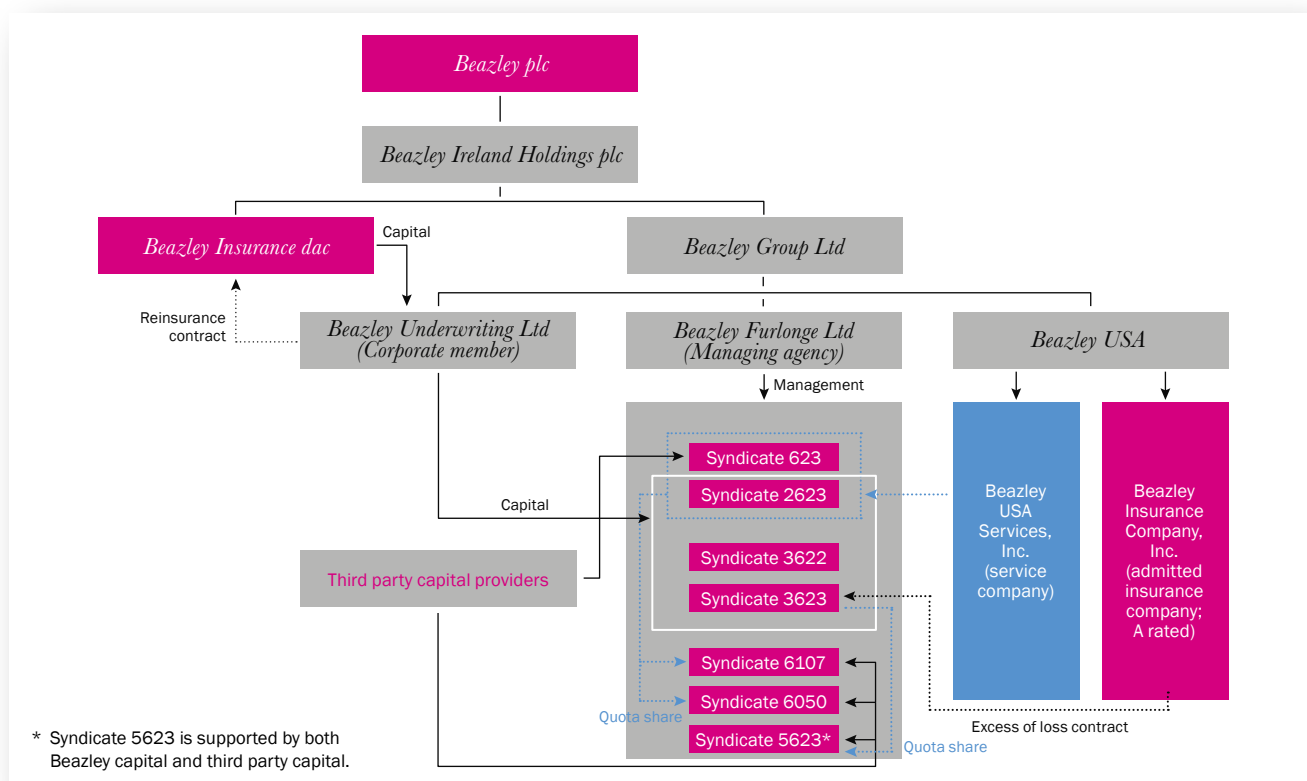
Beazley plc

Beazley Ireland Holdings plc

Beazley Insurance dac

Capital

Beazley Group Ltd

Reinsurance contract

Beazley Underwriting Ltd (Corporate member)

Beazley Furlonge Ltd (Managing agency)

Beazley USA

Management

Syndicate 623

Syndicate 2623

Capital

Syndicate 3622

Third party capital providers

Syndicate 3623

Syndicate 6107

Syndicate 6050

Quota share

Syndicate 5623*

Quota share

Beazley USA Services, Inc. (service company)

Beazley Insurance Company, Inc. (admitted insurance company; A rated)

Excess of loss contract

* Syndicate 5623 is supported by both Beazley capital and third party capital.